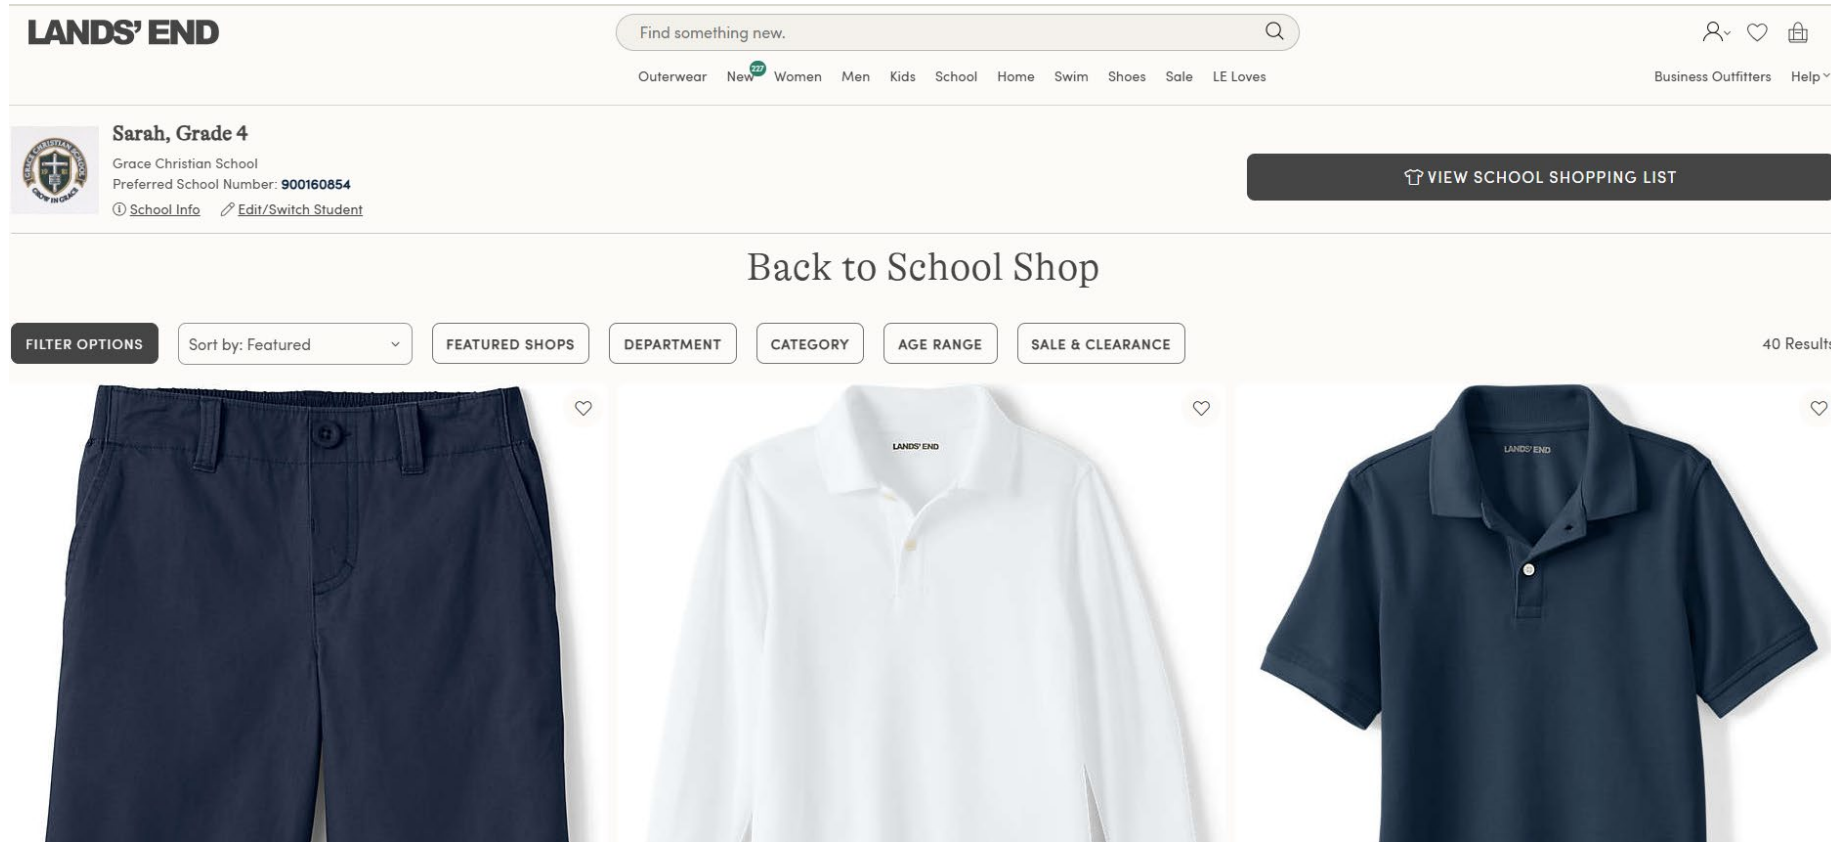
LANDS' END

Find something new.

Outerwear New 227 Women Men Kids School Home Swim Shoes Sale LE Loves

Business Outfitters Help

Sarah, Grade 4

Grace Christian School
Preferred School Number: 900160854
School Info Edit/Switch Student

VIEW SCHOOL SHOPPING LIST

Back to School Shop

FILTER OPTIONS Sort by: Featured FEATURED SHOPS DEPARTMENT CATEGORY AGE RANGE SALE & CLEARANCE

40 Result

LANDS' END

LANDS' END